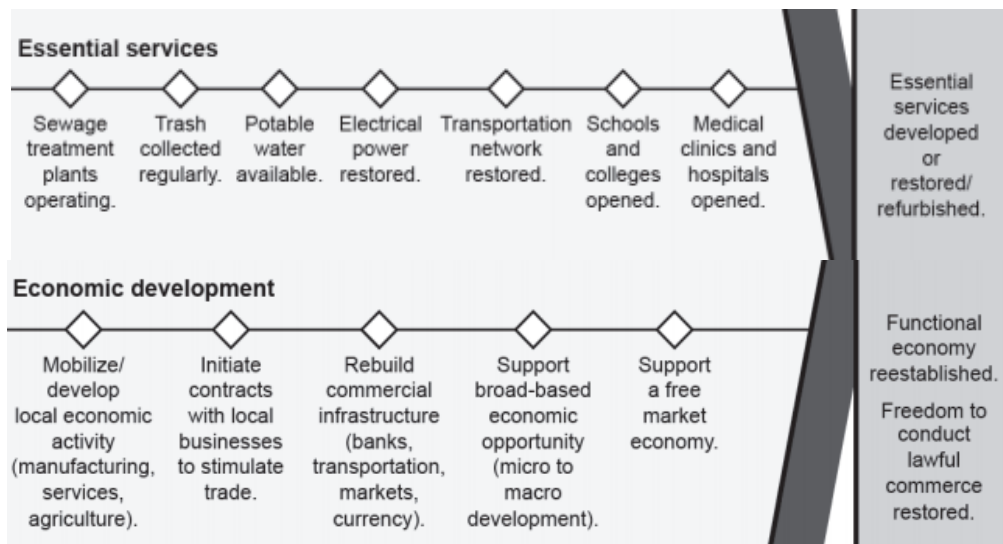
Essential services

Sewage treatment plants operating.

Trash collected regularly.

Potable water available.

Electrical power restored.

Transportation network restored.

Schools and colleges opened.

Medical clinics and hospitals opened.

Essential services developed or restored/ refurbished.

Economic development

Mobilize/ develop local economic activity (manufacturing, services, agriculture).

Initiate contracts with local businesses to stimulate trade.

Rebuild commercial infrastructure (banks, transportation, markets, currency).

Support broad-based economic opportunity (micro to macro development).

Support a free market economy.

Functional economy reestablished.

Freedom to conduct lawful commerce restored.